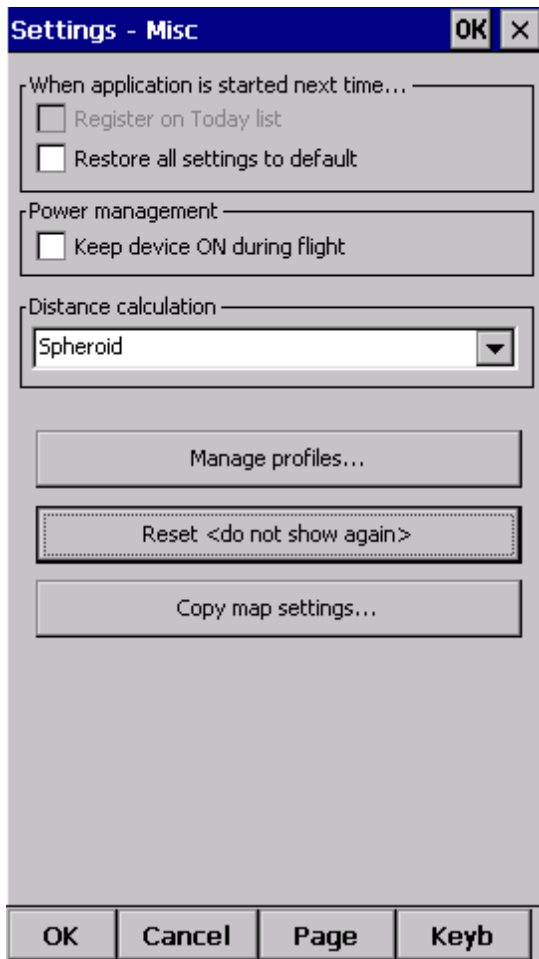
Settings - Misc
OK ×

When application is started next time...
Register on Today list
Restore all settings to default

Power management
Keep device ON during flight

Distance calculation
Spheroid

Manage profiles...

Reset <do not show again>

Copy map settings...

OK
Cancel
Page
Keyb